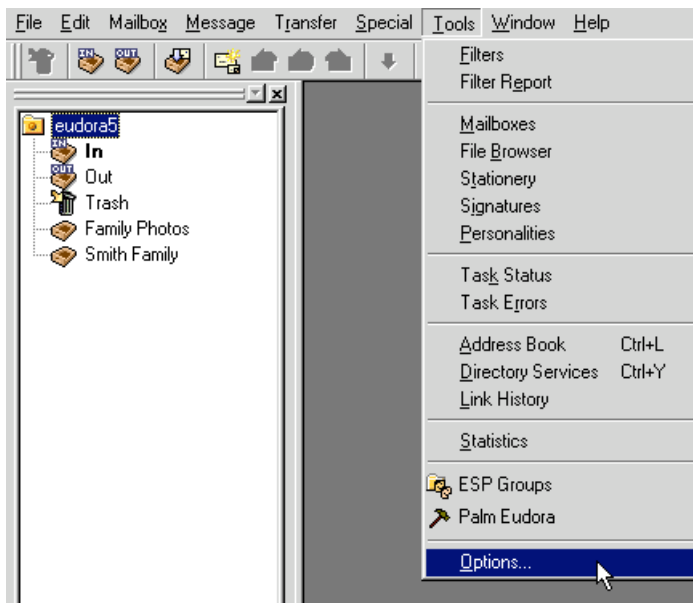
File Edit Mailbox Message Transfer Special Tools Window Help

IN OUT

eudora5
IN In
OUT Out
Trash
Family Photos
Smith Family

Filters
Filter Report

Mailboxes
File Browser
Stationery
Signatures
Personalities

Task Status
Task Errors

Address Book Ctrl+L
Directory Services Ctrl+Y
Link History

Statistics

ESP Groups
Palm Eudora

Options...